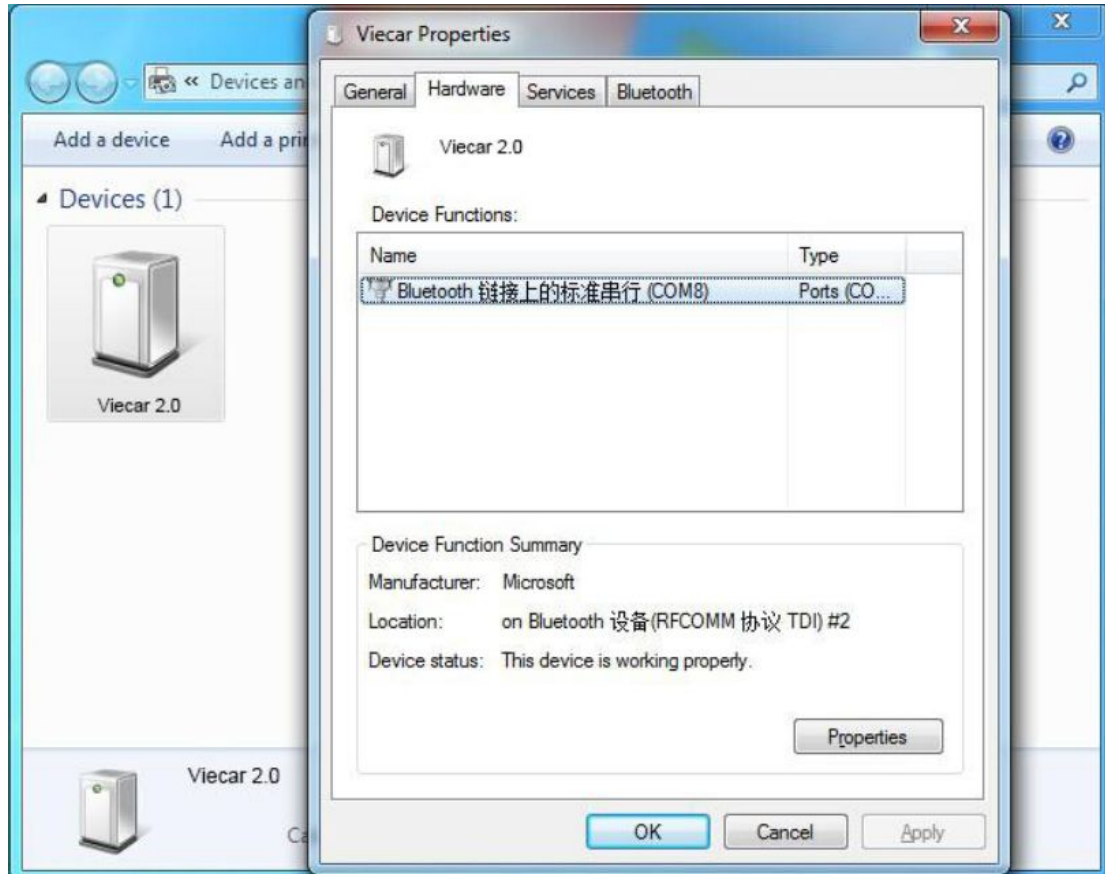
« Devices an

Add a device

Add a pri

Devices (1)

Viecar 2.0

Viecar 2.0

Ca

Viecar Properties

General

Hardware

Services

Bluetooth

Viecar 2.0

Device Functions:

| Name | Type |
|---|---|
| Bluetooth 链接上的标准串行 (COM8) | Ports (CO... |

Device Function Summary

Manufacturer: Microsoft

Location: on Bluetooth 设备(RFCOMM 协议 TDI) #2

Device status: This device is working properly.

Properties

OK

Cancel

Apply